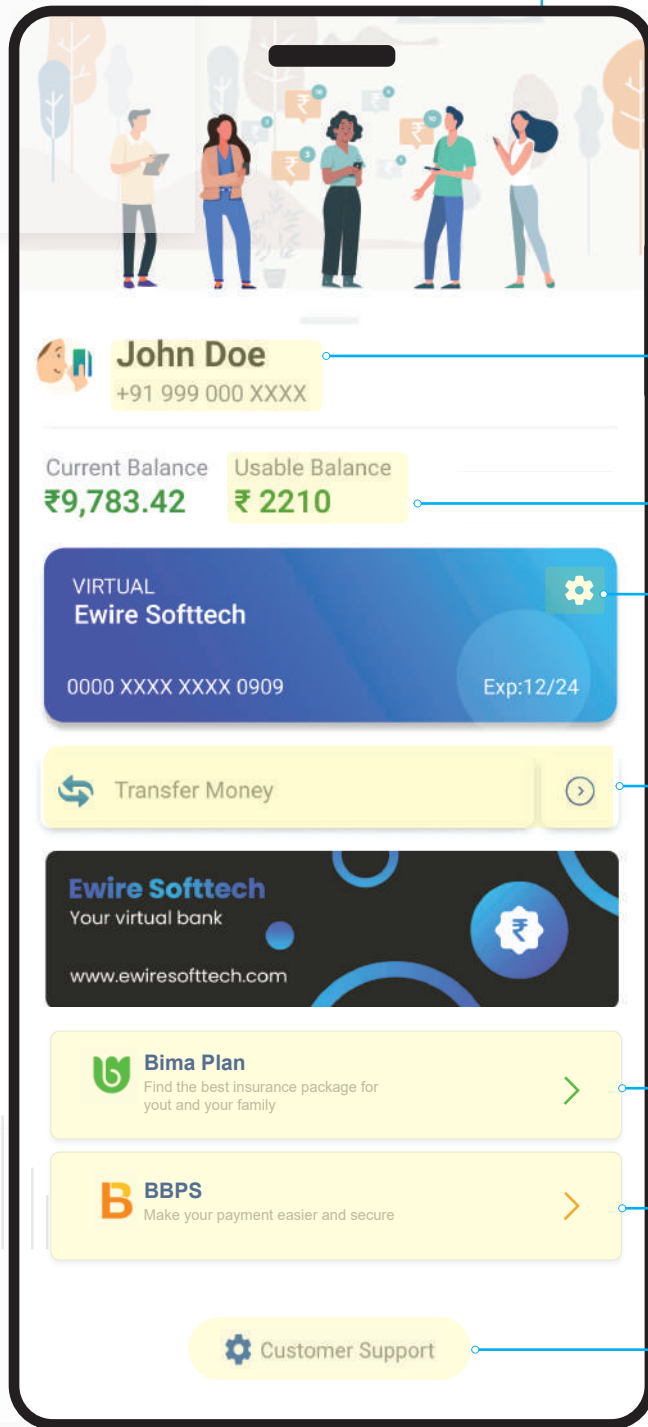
John Doe
+91 999 000 XXXX

Current Balance
₹9,783.42

Usable Balance
₹ 2210

VIRTUAL
Ewire Softtech

0000 XXXX XXXX 0909

Exp:12/24

Transfer Money

Ewire Softtech
Your virtual bank
www.ewiresofttech.com

Bima Plan
Find the best insurance package for yout and your family

BBPS
Make your payment easier and secure

Customer Support